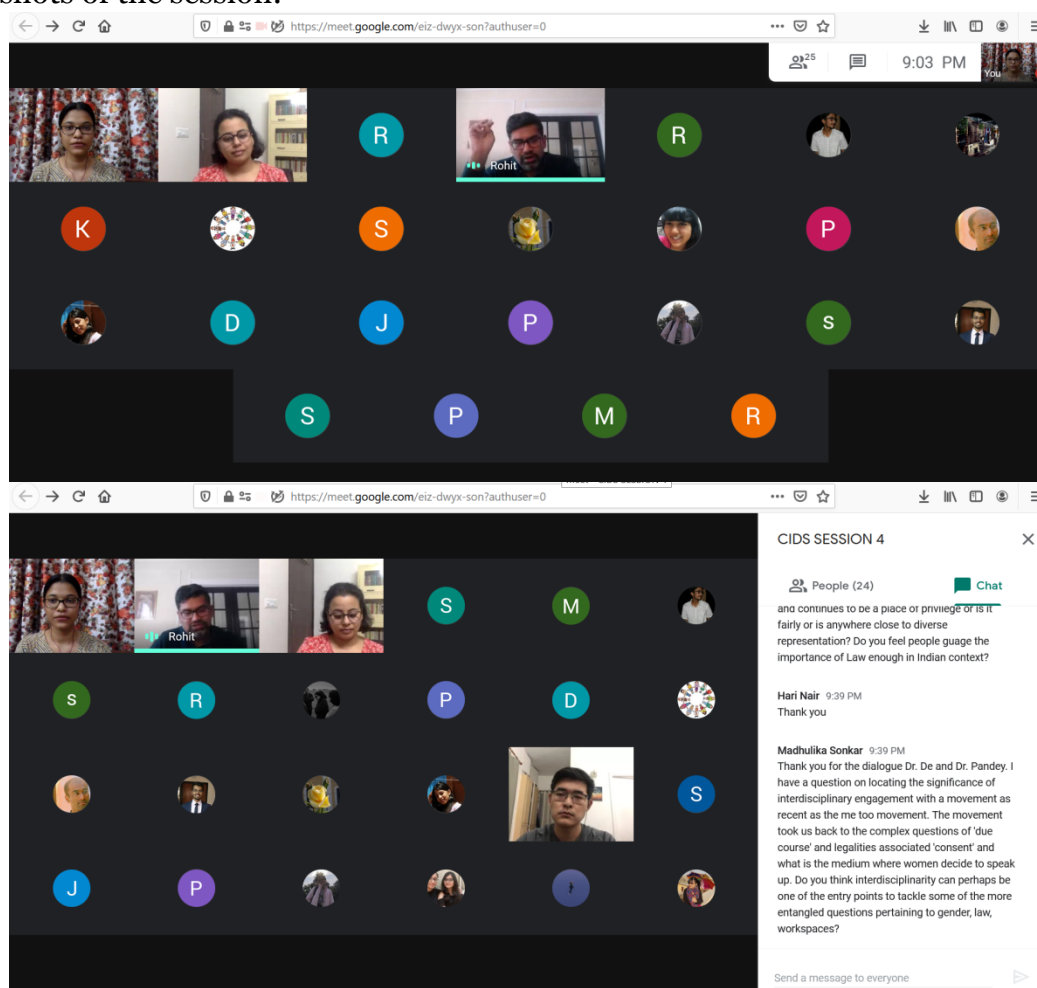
shots of the session.

https://meet.google.com/eiz-dwyx-son?authuser=0

25

9:03 PM

You

R

Rohit

R

K

S

P

D

J

P

S

S

P

M

R

https://meet.google.com/eiz-dwyx-son?authuser=0

CIDS SESSION 4

People (24)

Chat

and continues to be a place of privilege or is it fairly or is anywhere close to diverse representation? Do you feel people guage the importance of Law enough in Indian context?

Hari Nair 9:39 PM
Thank you

Madhulika Sonkar 9:39 PM
Thank you for the dialogue Dr. De and Dr. Pandey. I have a question on locating the significance of interdisciplinary engagement with a movement as recent as the me too movement. The movement took us back to the complex questions of 'due course' and legalities associated 'consent' and what is the medium where women decide to speak up. Do you think interdisciplinarity can perhaps be one of the entry points to tackle some of the more entangled questions pertaining to gender, law, workspaces?

Send a message to everyone

Rohit

S

M

S

R

P

D

S

J

P